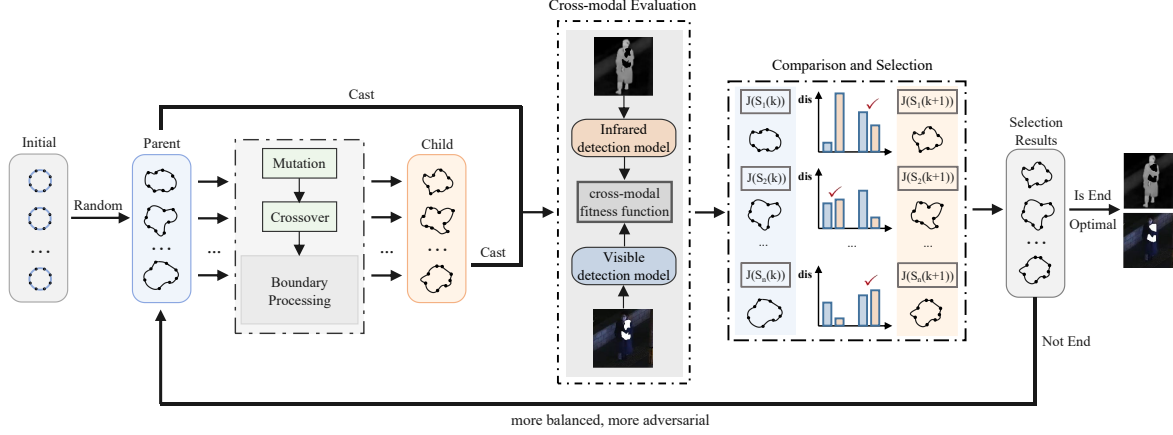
Cross-modal Evaluation

Comparison and Selection

Cast

Initial

Random

Parent

Mutation

Crossover

Boundary Processing

Child

Cast

Infrared detection model

cross-modal fitness function

Visible detection model

$J(S_1(k))$

dis

$J(S_1(k+1))$

$J(S_2(k))$

dis

$J(S_2(k+1))$

...

...

...

$J(S_n(k))$

dis

$J(S_n(k+1))$

Selection Results

Is End

Optimal

Not End

more balanced, more adversarial